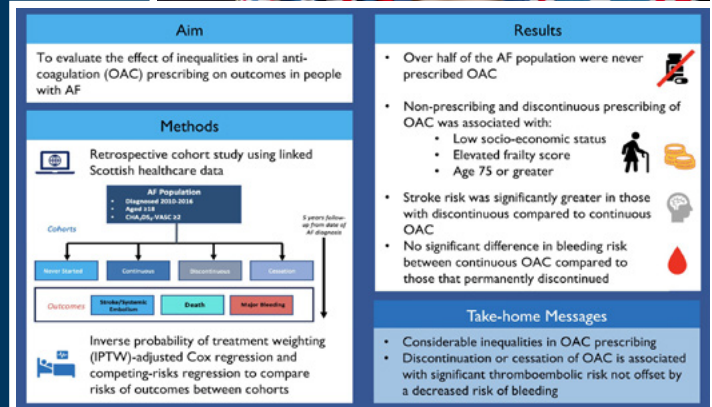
Aim

To evaluate the effect of inequalities in oral anti-coagulation (OAC) prescribing on outcomes in people with AF

Methods

Retrospective cohort study using linked Scottish healthcare data

AF Population
• Diagnosed 2010-2016
• Aged ≥18
• $CHA_2DS_2$-VASC ≥2

Cohorts

5 years follow-up from date of AF diagnosis

Never Started | Continuous | Discontinuous | Cessation

Outcomes | Stroke/Systemic Embolism | Death | Major Bleeding

Inverse probability of treatment weighting (IPTW)-adjusted Cox regression and competing-risks regression to compare risks of outcomes between cohorts

Results

• Over half of the AF population were never prescribed OAC

• Non-prescribing and discontinuous prescribing of OAC was associated with:
• Low socio-economic status
• Elevated frailty score
• Age 75 or greater

• Stroke risk was significantly greater in those with discontinuous compared to continuous OAC
• No significant difference in bleeding risk between continuous OAC compared to those that permanently discontinued

Take-home Messages

• Considerable inequalities in OAC prescribing
• Discontinuation or cessation of OAC is associated with significant thromboembolic risk not offset by a decreased risk of bleeding